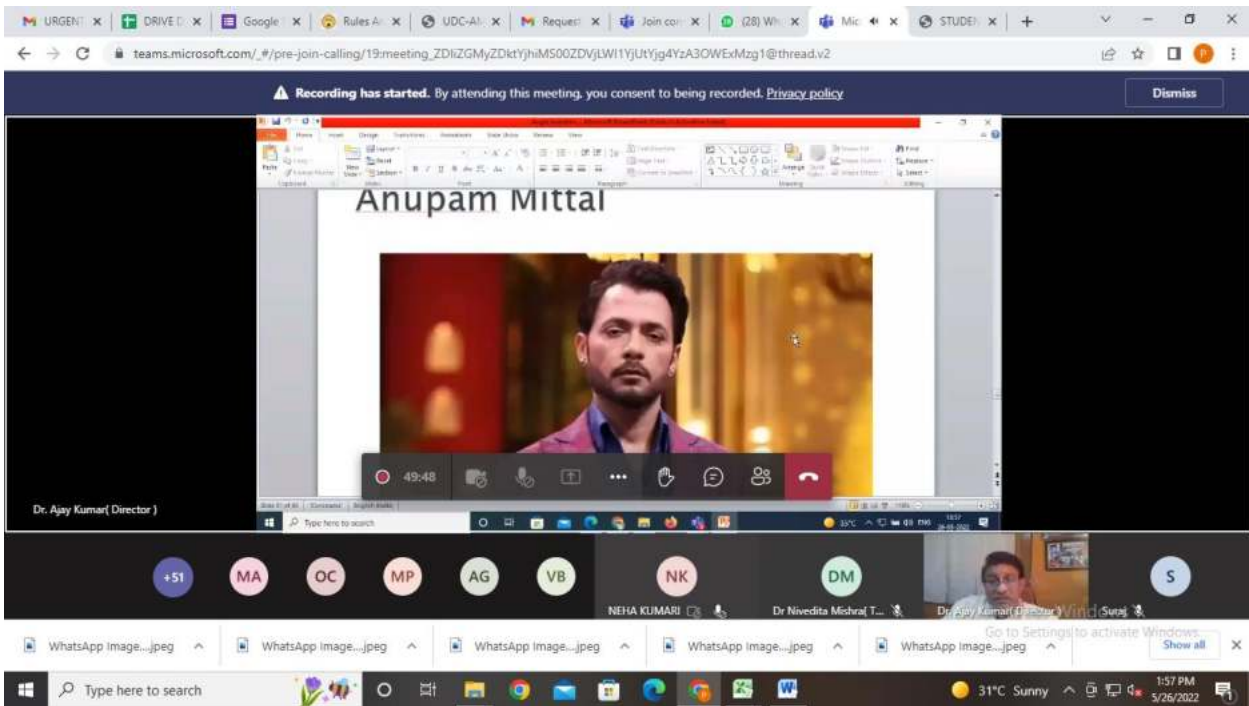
M URGENT x | DRIVE D x | Google x | Rules A x | UDC-AI x | M Request x | Join co x | (28) Wh x | Mic x | STUDEN x | +

teams.microsoft.com/_#/pre-join-calling/19:meeting_ZDliZGMyZDktYjhiMS00ZDVjLWI1YjUtYjg4YzA3OWExMzg1@thread.v2

Recording has started. By attending this meeting, you consent to being recorded. Privacy policy

Dismiss

Anupam Mittal

49:48

Dr. Ajay Kumar( Director )

Type here to search

35°C

+51 MA OC MP AG VB NK DM S

NEHA KUMARI

Dr Nivedita Mishra( T...

Dr. Ajay Kumar( Director )

Suraj

Go to Settings to activate Windows.

WhatsApp Image....jpeg

WhatsApp Image....jpeg

WhatsApp Image....jpeg

WhatsApp Image....jpeg

WhatsApp Image....jpeg

Show all

Type here to search

31°C Sunny

1:57 PM
5/26/2022